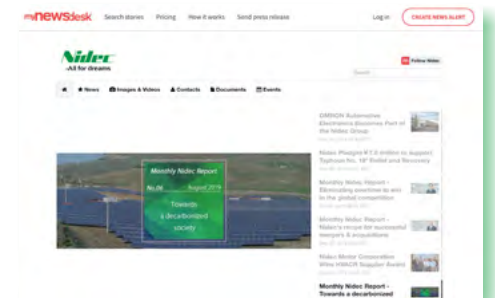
mynewsdesk Search stories Pricing How it works Send press release Log in CREATE NEWS ALERT

Nidec
-All for dreams

Follow Nidec

Search

News Images & Videos Contacts Documents Events

Monthly Nidec Report
No.06 August 2019
Towards a decarbonized society

OMRON Automotive Electronics Becomes Part of the Nidec Group

Nidec Pledges ¥7.5 million to support Typhoon No. 19 Relief and Recovery

Monthly Nidec Report - Eliminating overtime to win in the global competition

Monthly Nidec Report - Nidec's recipe for successful mergers & acquisitions

Nidec Motor Corporation Wins HMKOR Supplier Award

Monthly Nidec Report - Towards a decarbonized